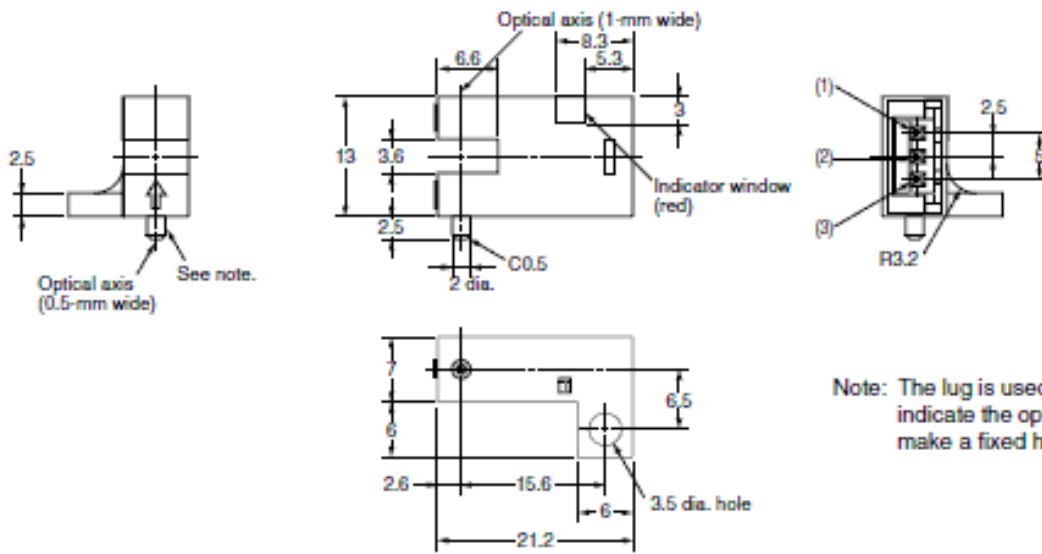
2.5

Optical axis (0.5-mm wide)

See note.

Optical axis (1-mm wide)

6.6

8.3

5.3

3

13

3.6

2.5

Indicator window (red)

C0.5

2 dia.

(1)

(2)

(3)

2.5

5

R3.2

7

6

6.5

2.6

15.6

6

3.5 dia. hole

21.2

Note: The lug is usec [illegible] indicate the op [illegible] make a fixed h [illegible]